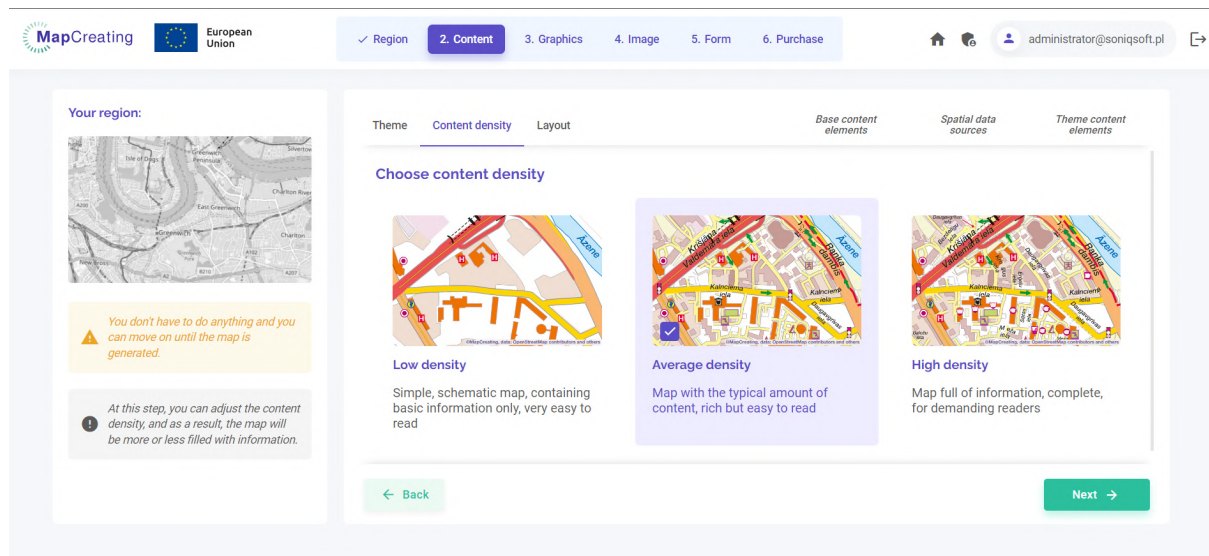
MapCreating

European Union

✓ Region

2. Content

3. Graphics

4. Image

5. Form

6. Purchase

administrator@soniqsoft.pl

Your region:

Isle of Dogs

Greenwich

East Greenwich

Charlton

New Cross

You don't have to do anything and you can move on until the map is generated.

At this step, you can adjust the content density, and as a result, the map will be more or less filled with information.

Theme

Content density

Layout

Base content elements

Spatial data sources

Theme content elements

Choose content density

Azene

Krišjāņa Valdemāra iela

Kalnciema iela

Raņķa dambis

Azene

Daugavgrīvas iela

Krišjāņa Valdemāra iela

Kalnciema iela

Raņķa dambis

Azene

Daugavgrīvas iela

Low density

Simple, schematic map, containing basic information only, very easy to read

Average density

Map with the typical amount of content, rich but easy to read

High density

Map full of information, complete, for demanding readers

← Back

Next →